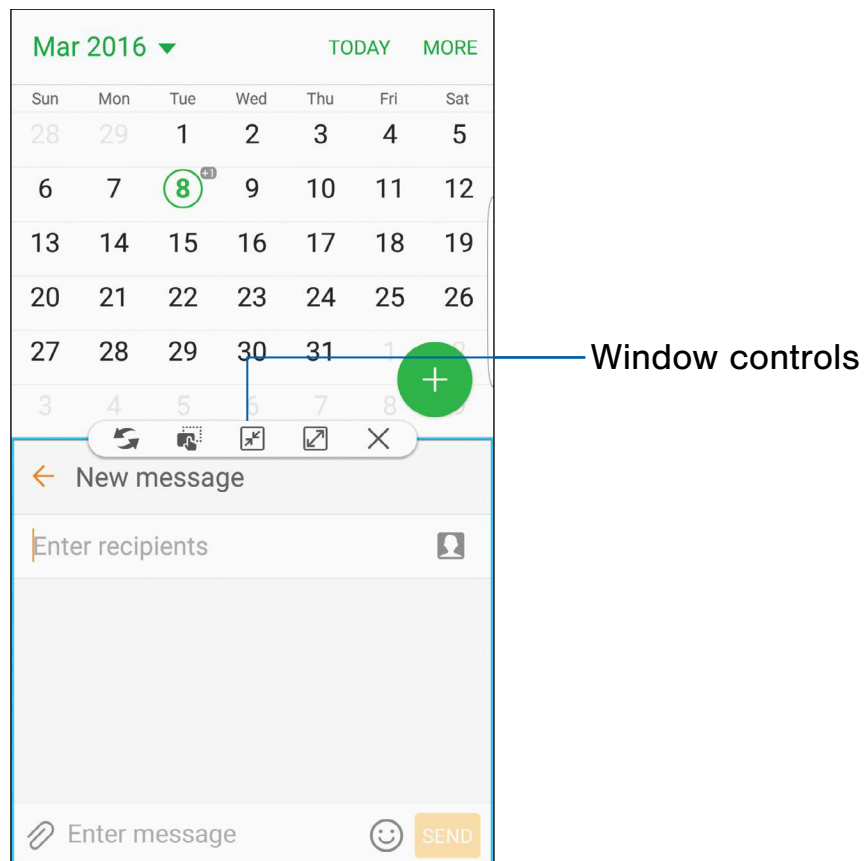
Mar 2016 ▾ TODAY MORE

| Sun | Mon | Tue | Wed | Thu | Fri | Sat |
|---|---|---|---|---|---|---|
| 28 | 29 | 1 | 2 | 3 | 4 | 5 |
| 6 | 7 | 8 +1 | 9 | 10 | 11 | 12 |
| 13 | 14 | 15 | 16 | 17 | 18 | 19 |
| 20 | 21 | 22 | 23 | 24 | 25 | 26 |
| 27 | 28 | 29 | 30 | 31 | 1 | 2 |
| 3 | 4 | 5 | 6 | 7 | 8 | 9 |

Window controls

New message

Enter recipients

Enter message

SEND